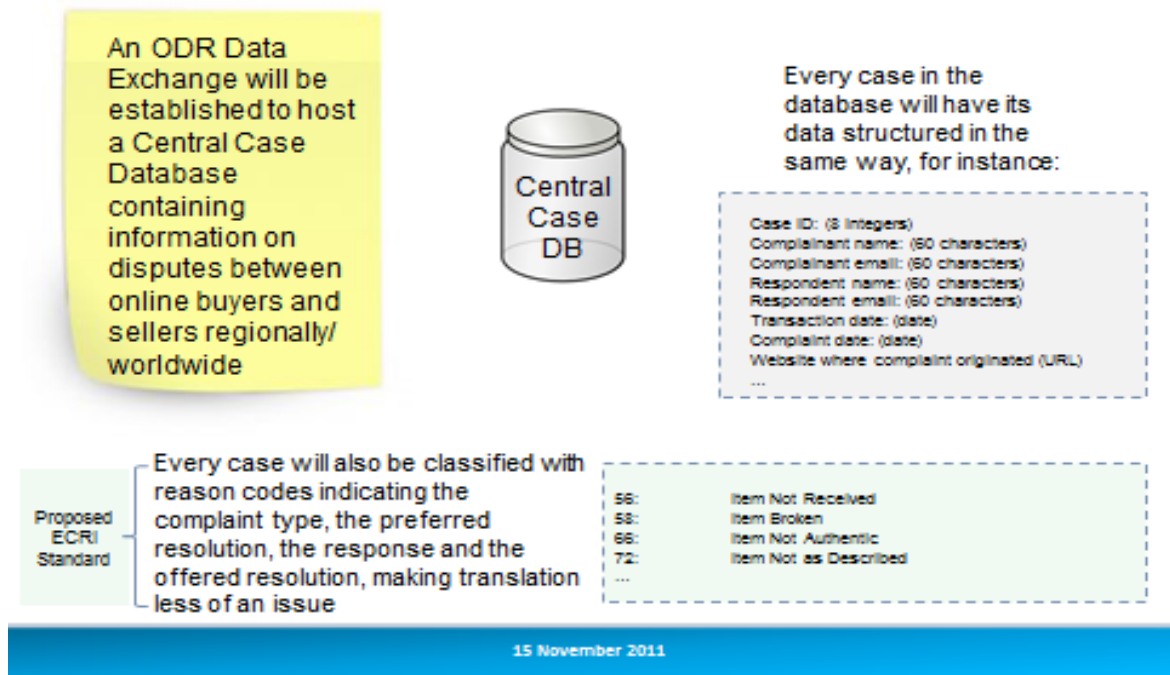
An ODR Data Exchange will be established to host a Central Case Database containing information on disputes between online buyers and sellers regionally/ worldwide

Central Case DB

Every case in the database will have its data structured in the same way, for instance:

Case ID: (8 integers)
Complainant name: (60 characters)
Complainant email: (60 characters)
Respondent name: (60 characters)
Respondent email: (60 characters)
Transaction date: (date)
Complaint date: (date)
Website where complaint originated (URL)
...

Proposed ECRI Standard

Every case will also be classified with reason codes indicating the complaint type, the preferred resolution, the response and the offered resolution, making translation less of an issue

| | |
|---|---|
| 56: | Item Not Received |
| 58: | Item Broken |
| 66: | Item Not Authentic |
| 72: | Item Not as Described |
| ... | |

15 November 2011